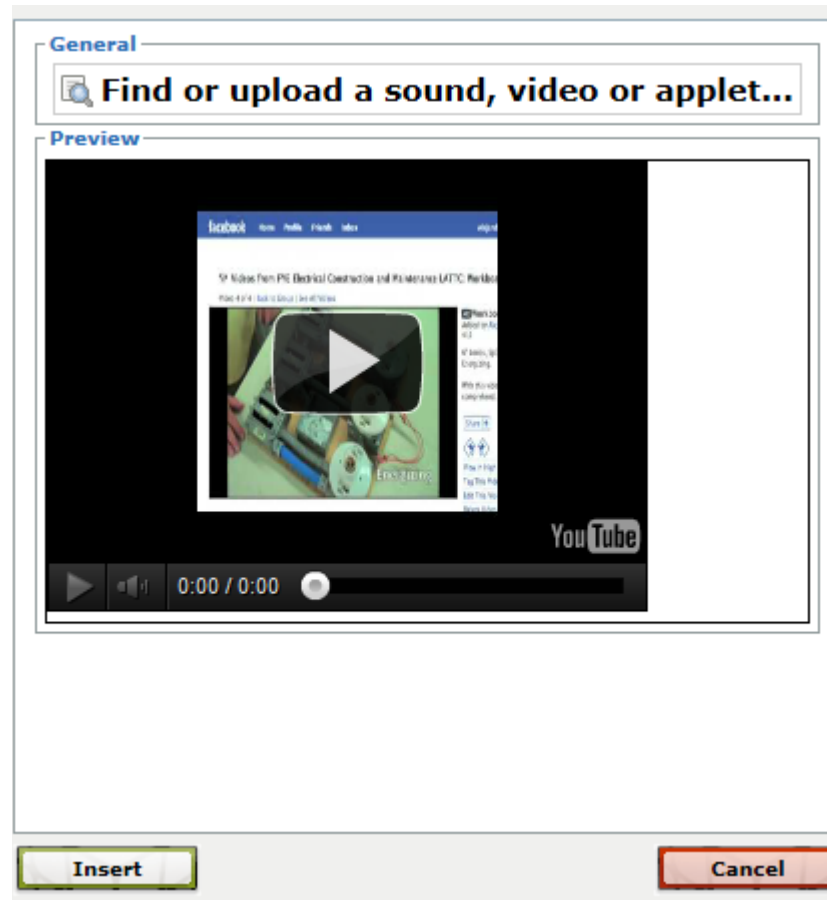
General

Find or upload a sound, video or applet...

Preview

facebook Home Profile Friends Inbox

Videos from PIS Electrical Construction and Maintenance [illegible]

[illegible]

Energizing

YouTube

0:00 / 0:00

Insert

Cancel